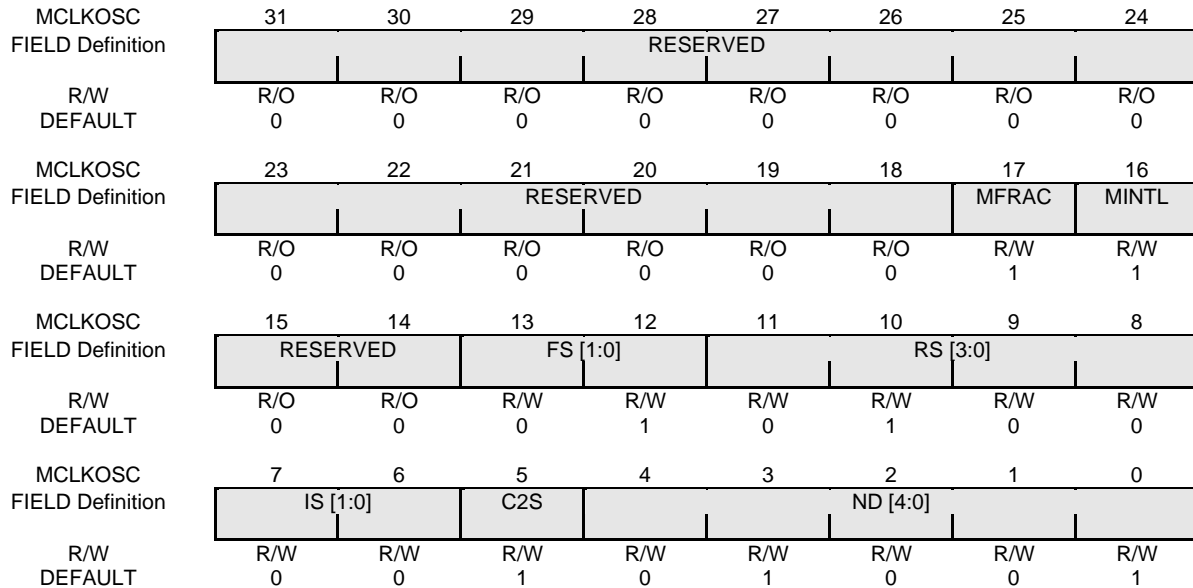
| MCLKOSC | 31 | 30 | 29 | 28 | 27 | 26 | 25 | 24 |
|---|---|---|---|---|---|---|---|---|
| FIELD Definition | RESERVED | | | | | | | |
| R/W | R/O | R/O | R/O | R/O | R/O | R/O | R/O | R/O |
| DEFAULT | 0 | 0 | 0 | 0 | 0 | 0 | 0 | 0 |

| MCLKOSC | 23 | 22 | 21 | 20 | 19 | 18 | 17 | 16 |
|---|---|---|---|---|---|---|---|---|
| FIELD Definition | RESERVED | | | | | | MFRAC | MINTL |
| R/W | R/O | R/O | R/O | R/O | R/O | R/O | R/W | R/W |
| DEFAULT | 0 | 0 | 0 | 0 | 0 | 0 | 1 | 1 |

| MCLKOSC | 15 | 14 | 13 | 12 | 11 | 10 | 9 | 8 |
|---|---|---|---|---|---|---|---|---|
| FIELD Definition | RESERVED | | FS [1:0] | | RS [3:0] | | | |
| R/W | R/O | R/O | R/W | R/W | R/W | R/W | R/W | R/W |
| DEFAULT | 0 | 0 | 0 | 1 | 0 | 1 | 0 | 0 |

| MCLKOSC | 7 | 6 | 5 | 4 | 3 | 2 | 1 | 0 |
|---|---|---|---|---|---|---|---|---|
| FIELD Definition | IS [1:0] | | C2S | ND [4:0] | | | | |
| R/W | R/W | R/W | R/W | R/W | R/W | R/W | R/W | R/W |
| DEFAULT | 0 | 0 | 1 | 0 | 1 | 0 | 0 | 1 |